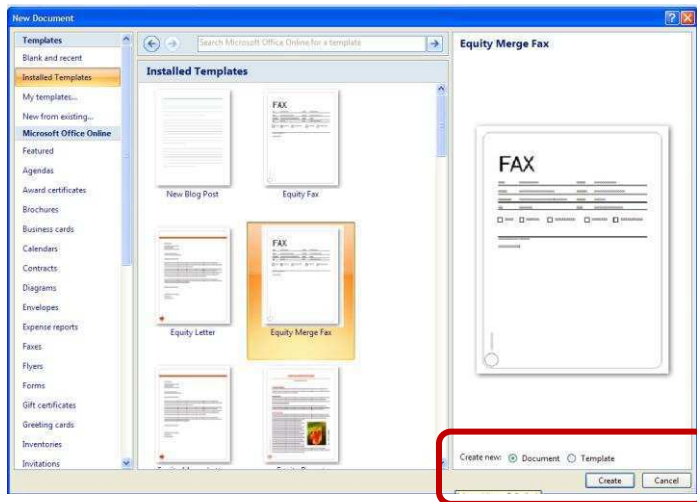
New Document

Templates
Blank and recent
Installed Templates
My templates...
New from existing...
Microsoft Office Online
Featured
Agendas
Award certificates
Brochures
Business cards
Calendars
Contracts
Diagrams
Envelopes
Expense reports
Faxes
Flyers
Forms
Gift certificates
Greeting cards
Inventories
Invitations

Search Microsoft Office Online for a template

Installed Templates

New Blog Post
FAX
Equity Fax
Equity Letter
FAX
Equity Merge Fax

Equity Merge Fax

FAX

Create new: Document Template

Create Cancel